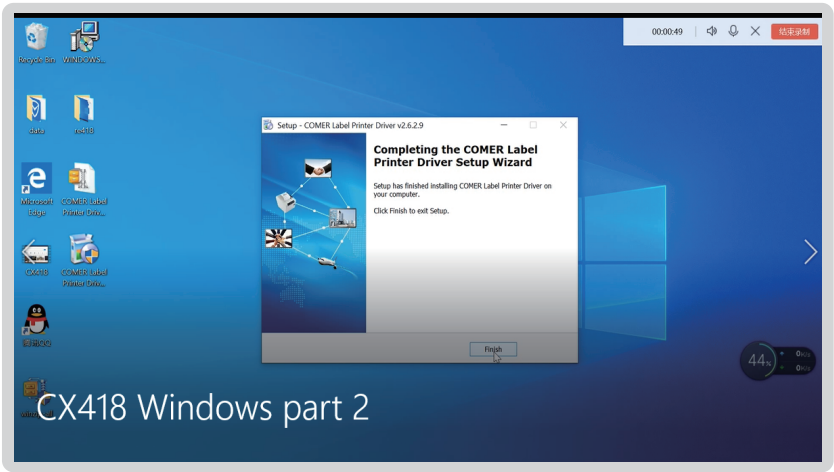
00:00:49 结束录制

Recycle Bin

WINDOWS...

data

re418

Microsoft Edge

COMER Label Printer Drive...

CX418

COMER Label Printer Drive...

腾讯QQ

Setup - COMER Label Printer Driver v2.6.2.9

Completing the COMER Label Printer Driver Setup Wizard

Setup has finished installing COMER Label Printer Driver on your computer.

Click Finish to exit Setup.

Finish

44%

0K/s

0K/s

CX418 Windows part 2